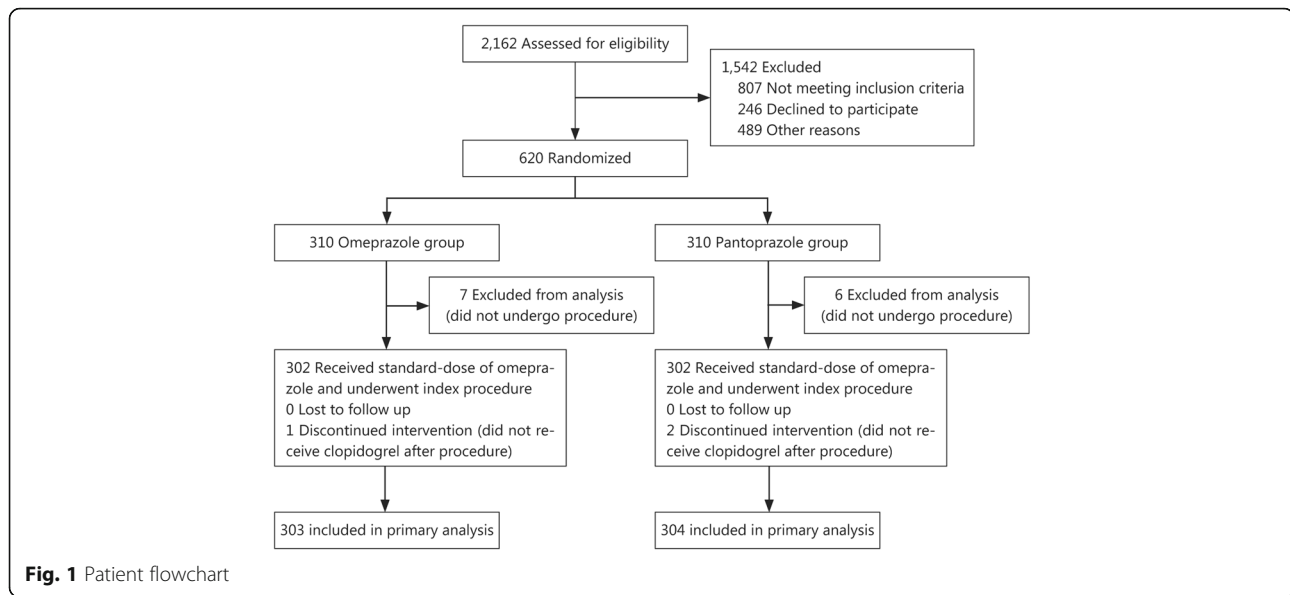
2,162 Assessed for eligibility

1,542 Excluded
807 Not meeting inclusion criteria
246 Declined to participate
489 Other reasons

620 Randomized

310 Omeprazole group

310 Pantoprazole group

7 Excluded from analysis (did not undergo procedure)

6 Excluded from analysis (did not undergo procedure)

302 Received standard-dose of omeprazole and underwent index procedure
0 Lost to follow up
1 Discontinued intervention (did not receive clopidogrel after procedure)

302 Received standard-dose of omeprazole and underwent index procedure
0 Lost to follow up
2 Discontinued intervention (did not receive clopidogrel after procedure)

303 included in primary analysis

304 included in primary analysis

**Fig. 1** Patient flowchart